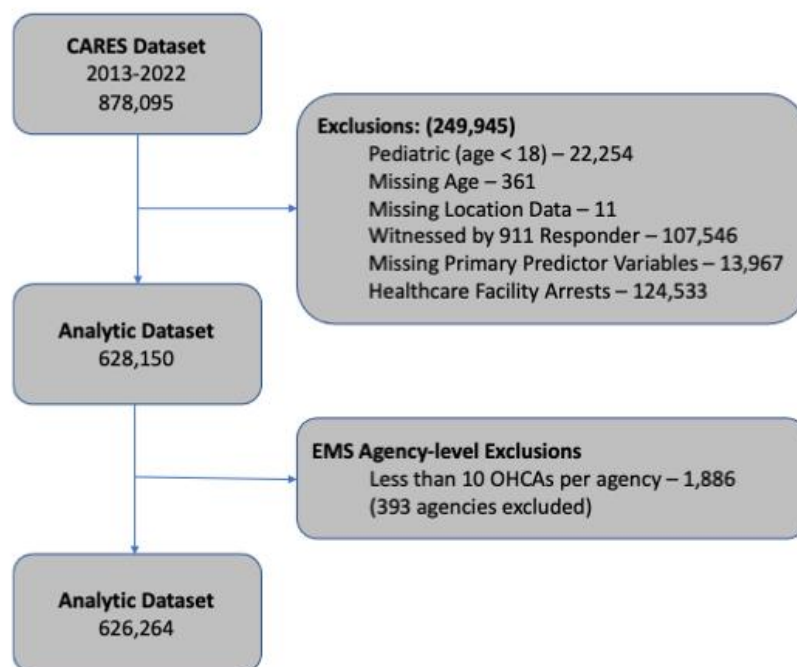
**CARES Dataset**
2013-2022
878,095

**Exclusions: (249,945)**
Pediatric (age < 18) – 22,254
Missing Age – 361
Missing Location Data – 11
Witnessed by 911 Responder – 107,546
Missing Primary Predictor Variables – 13,967
Healthcare Facility Arrests – 124,533

**Analytic Dataset**
628,150

**EMS Agency-level Exclusions**
Less than 10 OHCAs per agency – 1,886
(393 agencies excluded)

**Analytic Dataset**
626,264